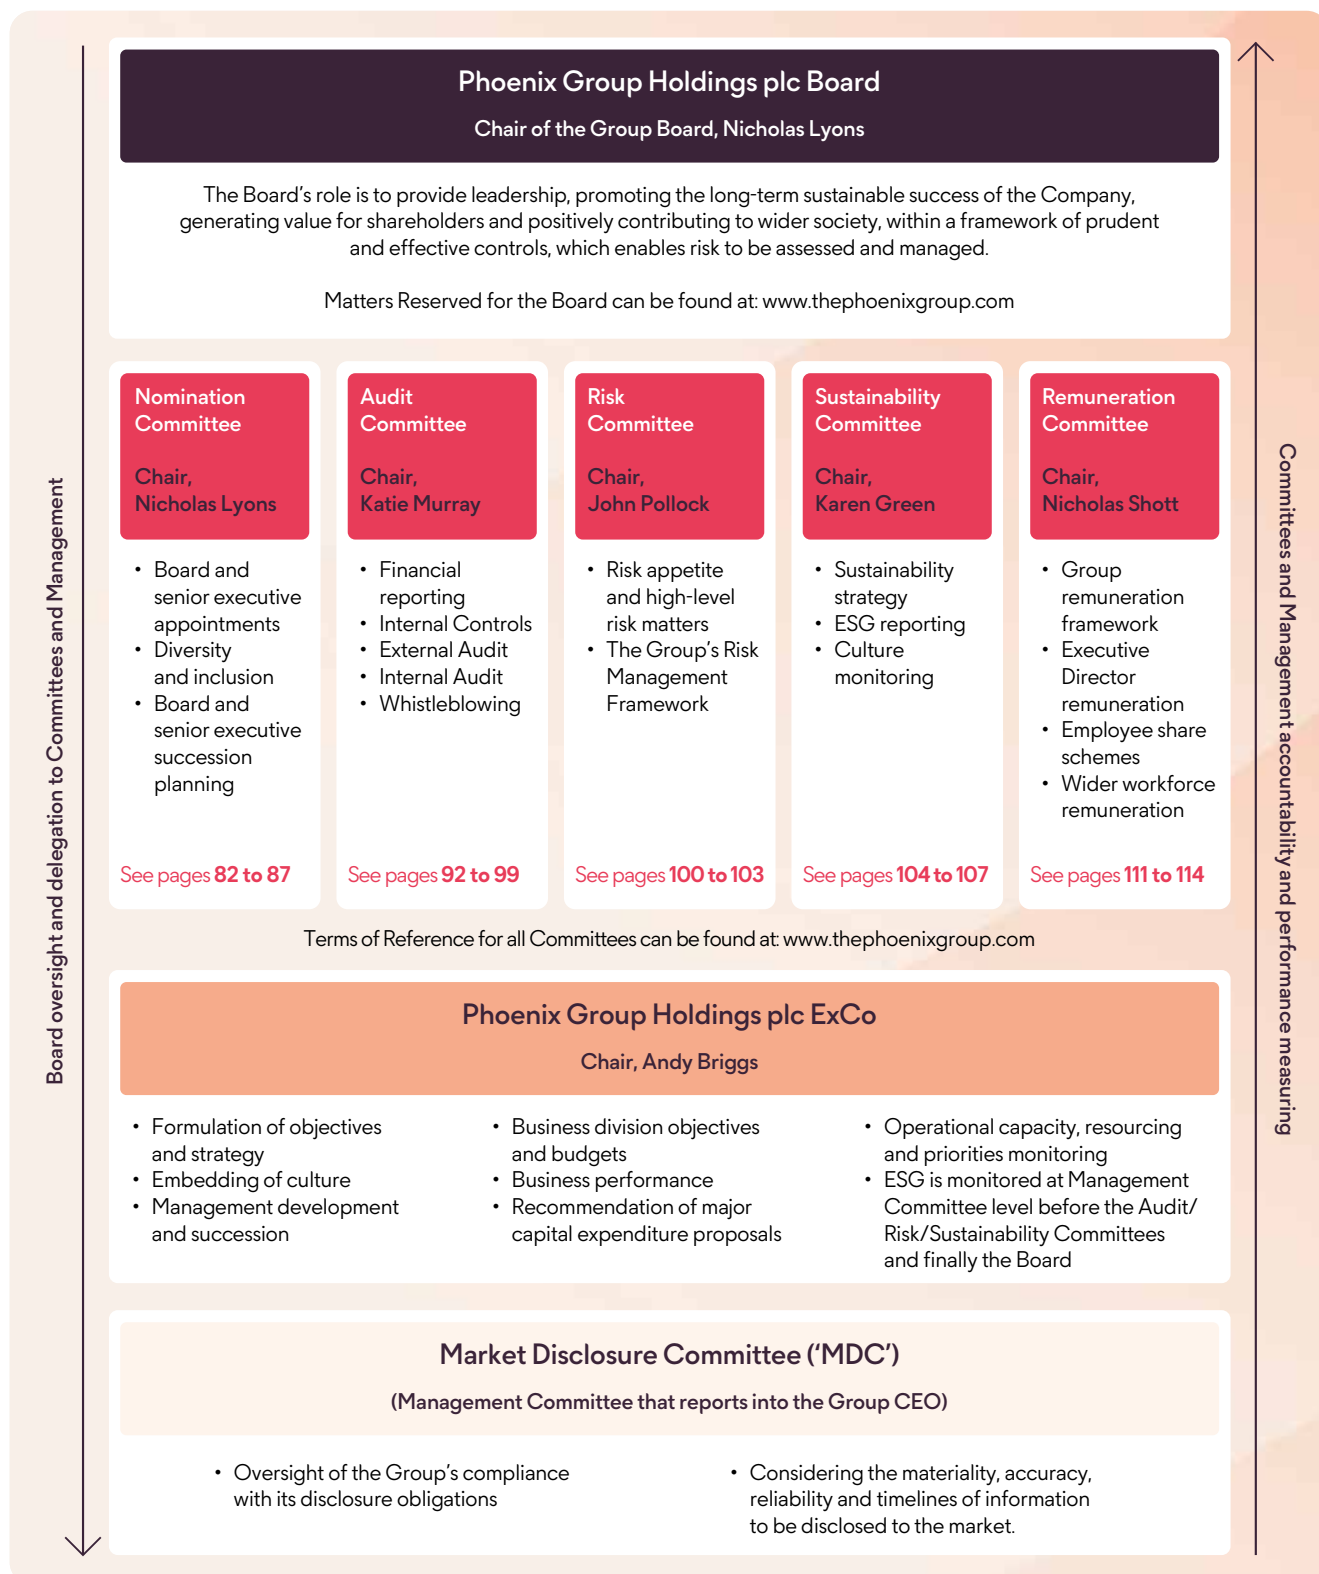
Board oversight and delegation to Committees and Management

Phoenix Group Holdings plc Board

Chair of the Group Board, Nicholas Lyons

The Board's role is to provide leadership, promoting the long-term sustainable success of the Company, generating value for shareholders and positively contributing to wider society, within a framework of prudent and effective controls, which enables risk to be assessed and managed.

Matters Reserved for the Board can be found at: www.thephoenixgroup.com

Nomination Committee

Chair, Nicholas Lyons

• Board and senior executive appointments
• Diversity and inclusion
• Board and senior executive succession planning

See pages 82 to 87

Audit Committee

Chair, Katie Murray

• Financial reporting
• Internal Controls
• External Audit
• Internal Audit
• Whistleblowing

See pages 92 to 99

Risk Committee

Chair, John Pollock

• Risk appetite and high-level risk matters
• The Group's Risk Management Framework

See pages 100 to 103

Sustainability Committee

Chair, Karen Green

• Sustainability strategy
• ESG reporting
• Culture monitoring

See pages 104 to 107

Remuneration Committee

Chair, Nicholas Shott

• Group remuneration framework
• Executive Director remuneration
• Employee share schemes
• Wider workforce remuneration

See pages 111 to 114

Terms of Reference for all Committees can be found at: www.thephoenixgroup.com

Phoenix Group Holdings plc ExCo

Chair, Andy Briggs

• Formulation of objectives and strategy
• Embedding of culture
• Management development and succession

• Business division objectives and budgets
• Business performance
• Recommendation of major capital expenditure proposals

• Operational capacity, resourcing and priorities monitoring
• ESG is monitored at Management Committee level before the Audit/Risk/Sustainability Committees and finally the Board

Market Disclosure Committee ('MDC')

(Management Committee that reports into the Group CEO)

• Oversight of the Group's compliance with its disclosure obligations

• Considering the materiality, accuracy, reliability and timelines of information to be disclosed to the market.

Committees and Management accountability and performance measuring